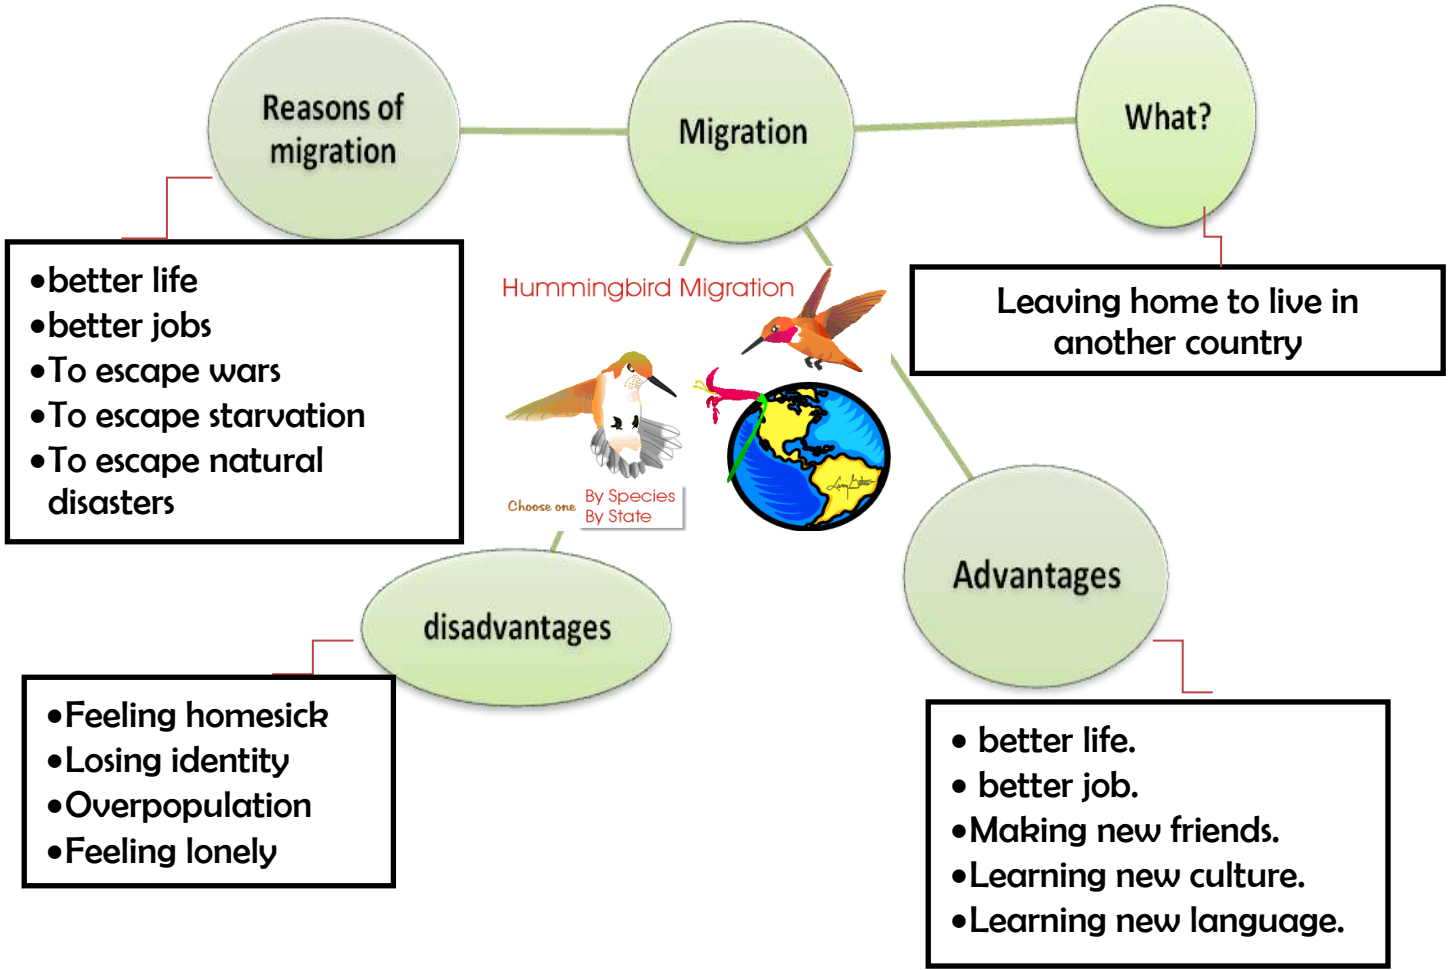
Reasons of migration

Migration

What?

- better life
- better jobs
- To escape wars
- To escape starvation
- To escape natural disasters

Hummingbird Migration

Leaving home to live in another country

Choose one By Species By State

disadvantages

Advantages

- Feeling homesick
- Losing identity
- Overpopulation
- Feeling lonely

- better life.
- better job.
- Making new friends.
- Learning new culture.
- Learning new language.